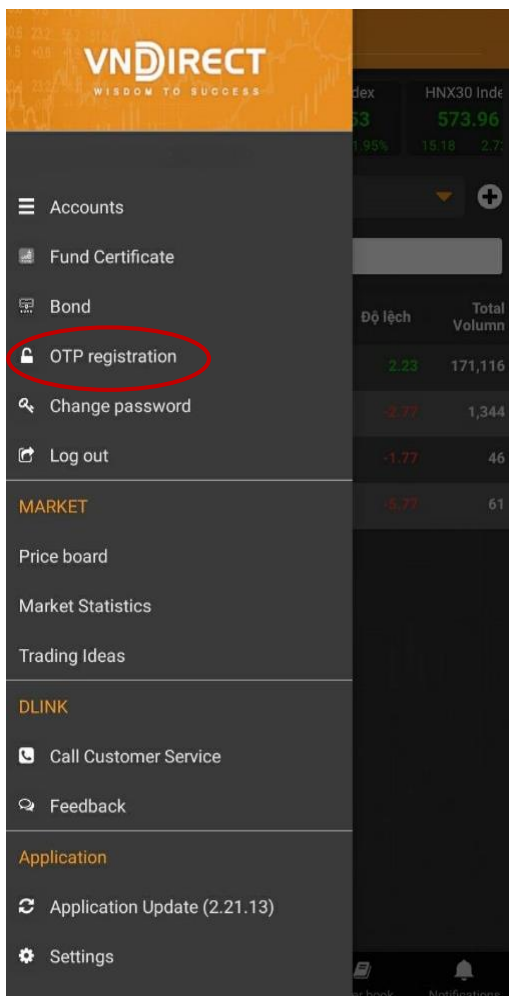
VNDIRECT
WISDOM TO SUCCESS

Accounts
Fund Certificate
Bond
OTP registration
Change password
Log out

MARKET
Price board
Market Statistics
Trading Ideas

DLINK
Call Customer Service
Feedback

Application
Application Update (2.21.13)
Settings

dex
53
1.95%

HNX30 Inde
573.96
15:18 2.7

Độ lệch
Total Volumn

2.23 171,116
-2.77 1,344
-1.77 46
-5.77 61

Notifications